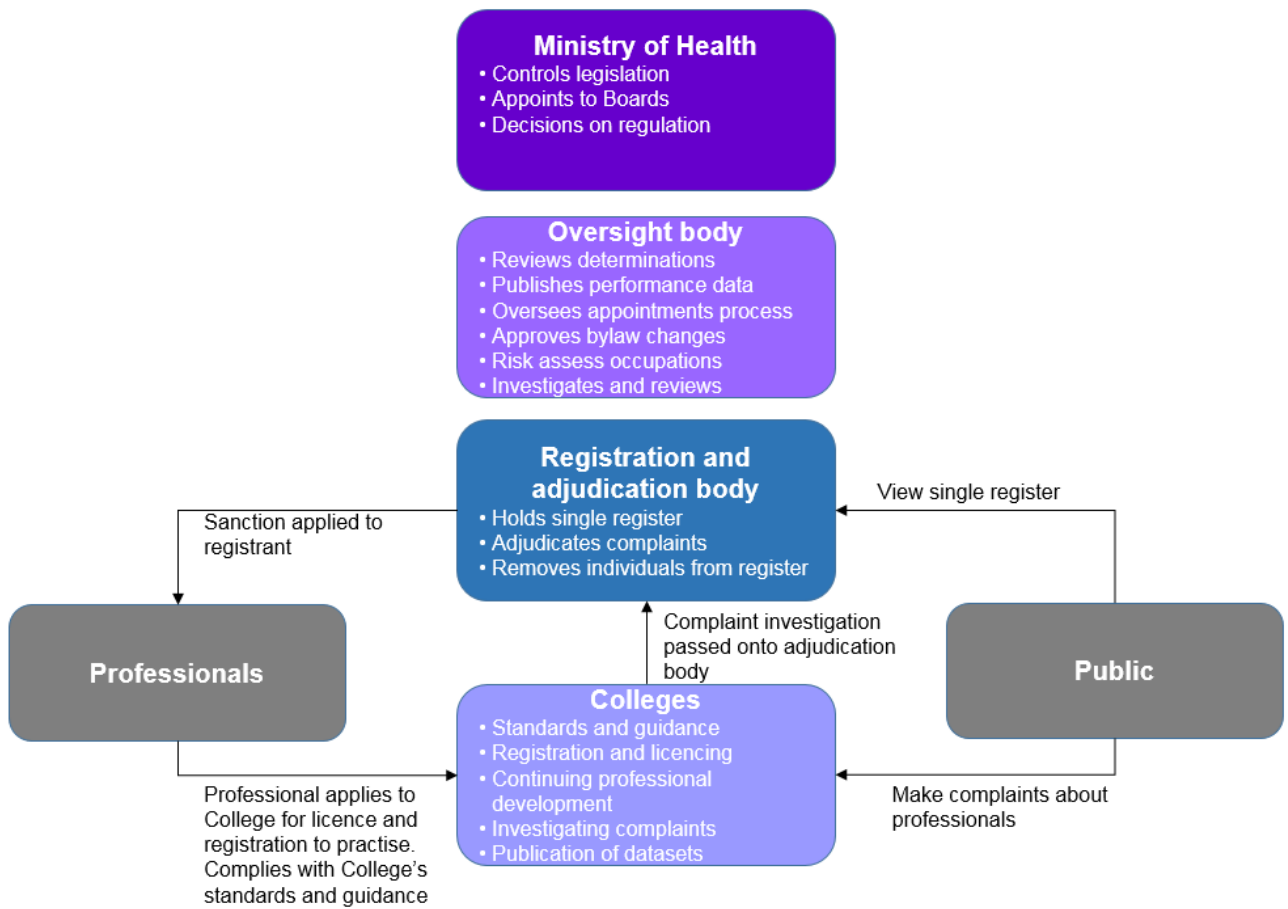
Ministry of Health
• Controls legislation
• Appoints to Boards
• Decisions on regulation

Oversight body
• Reviews determinations
• Publishes performance data
• Oversees appointments process
• Approves bylaw changes
• Risk assess occupations
• Investigates and reviews

Registration and adjudication body
• Holds single register
• Adjudicates complaints
• Removes individuals from register

Sanction applied to registrant

View single register

Professionals

Complaint investigation passed onto adjudication body

Public

Colleges
• Standards and guidance
• Registration and licencing
• Continuing professional development
• Investigating complaints
• Publication of datasets

Professional applies to College for licence and registration to practise. Complies with College's standards and guidance

Make complaints about professionals